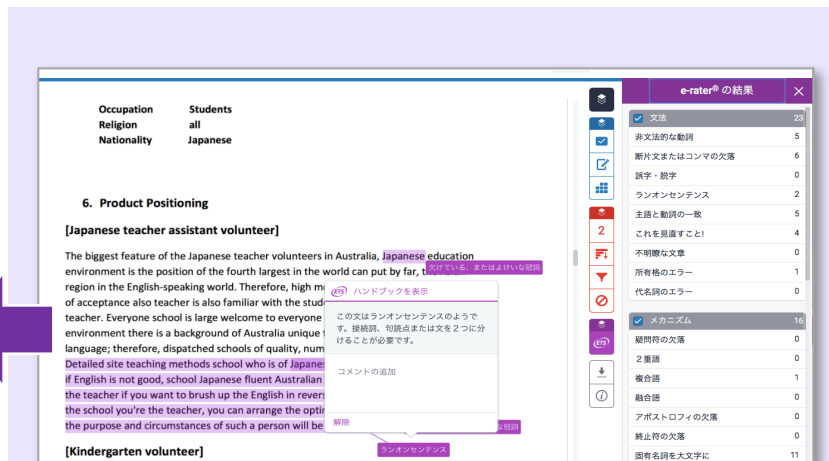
| | |
|---|---|
| Occupation | Students |
| Religion | all |
| Nationality | Japanese |

6. Product Positioning

[Japanese teacher assistant volunteer]

The biggest feature of the Japanese teacher volunteers in Australia, Japanese education environment is the position of the fourth largest in the world can put by far, t 欠けている、または不要な冠詞 region in the English-speaking world. Therefore, high m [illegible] of acceptance also teacher is also familiar with the stud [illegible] teacher. Everyone school is large welcome to everyone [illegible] environment there is a background of Australia unique t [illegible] language; therefore, dispatched schools of quality, num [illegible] Detailed site teaching methods school who is of Japane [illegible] if English is not good, school Japanese fluent Australian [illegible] the teacher if you want to brush up the English in revers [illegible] the school you're the teacher, you can arrange the opti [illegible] the purpose and circumstances of such a person will be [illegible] な冠詞

[Kindergarten volunteer]

ETS ハンドブックを表示

この文はランオンセンテンスのようです。接続詞、句読点または文を２つに分けることが必要です。

コメントの追加

解除

ランオンセンテンス

e-rater® の結果

| | |
|---|---|
| 文法 | 23 |
| 非文法的な動詞 | 5 |
| 断片文またはコンマの欠落 | 6 |
| 誤字・脱字 | 0 |
| ランオンセンテンス | 2 |
| 主語と動詞の一致 | 5 |
| これを見直すこと! | 4 |
| 不明瞭な文章 | 0 |
| 所有格のエラー | 1 |
| 代名詞のエラー | 0 |
| メカニズム | 16 |
| 疑問符の欠落 | 0 |
| ２重語 | 0 |
| 複合語 | 1 |
| 融合語 | 0 |
| アポストロフィの欠落 | 0 |
| 終止符の欠落 | 0 |
| 固有名詞を大文字に | 11 |

2